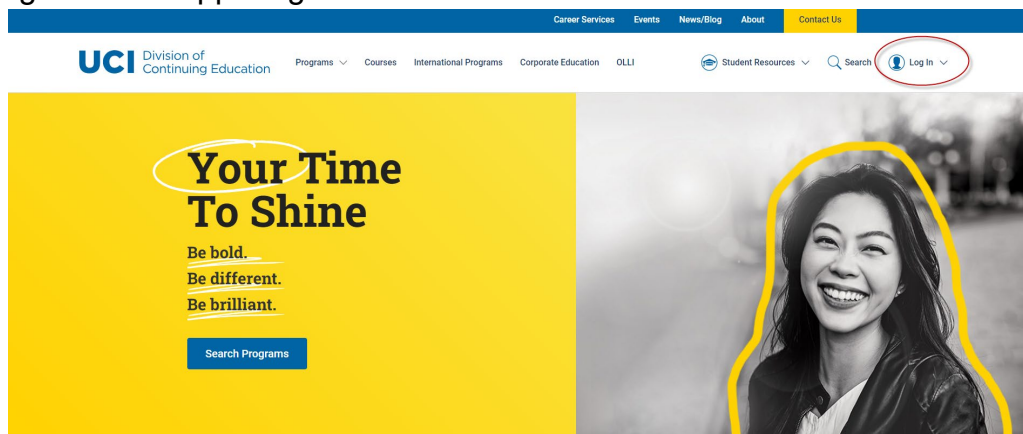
Career Services Events News/Blog About Contact Us

UCI Division of Continuing Education

Programs Courses International Programs Corporate Education OLLI

Student Resources Search Log In

Your Time To Shine

Be bold.
Be different.
Be brilliant.

Search Programs